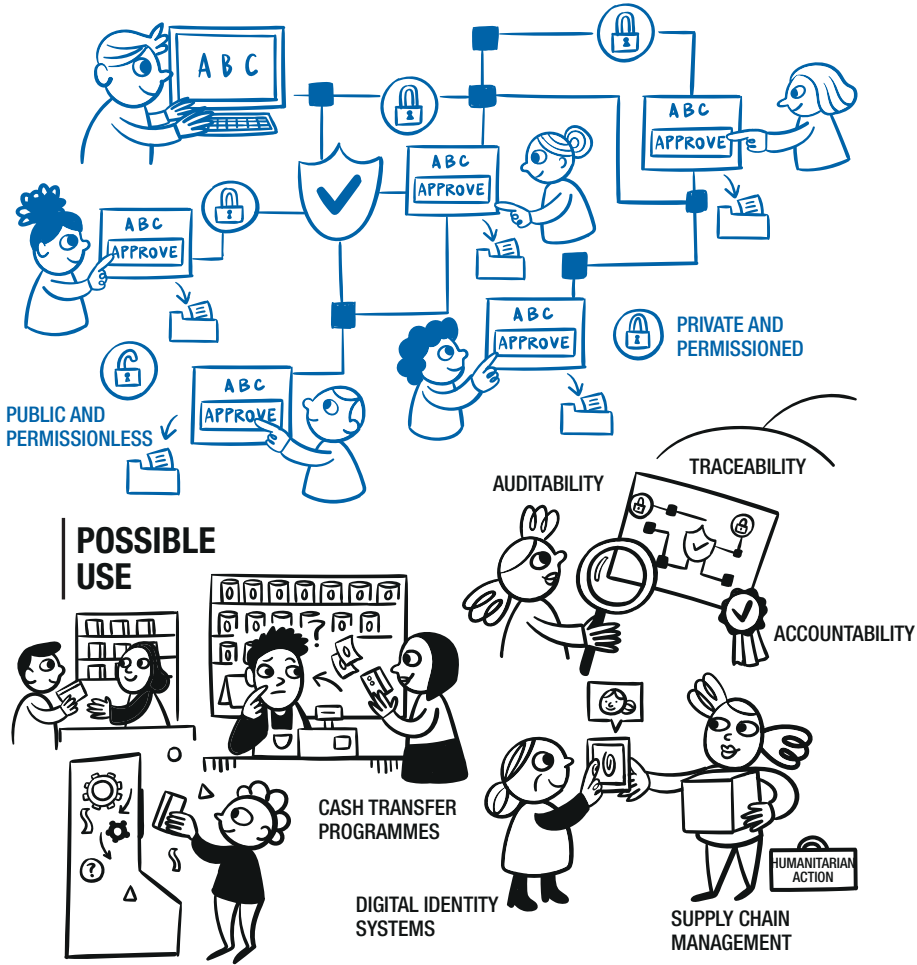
ABC

ABC
APPROVE

ABC
APPROVE

ABC
APPROVE

ABC
APPROVE

ABC
APPROVE

PRIVATE AND PERMISSIONED

PUBLIC AND PERMISSIONLESS

TRACEABILITY

AUDITABILITY

ACCOUNTABILITY

POSSIBLE USE

CASH TRANSFER PROGRAMMES

DIGITAL IDENTITY SYSTEMS

HUMANITARIAN ACTION

SUPPLY CHAIN MANAGEMENT